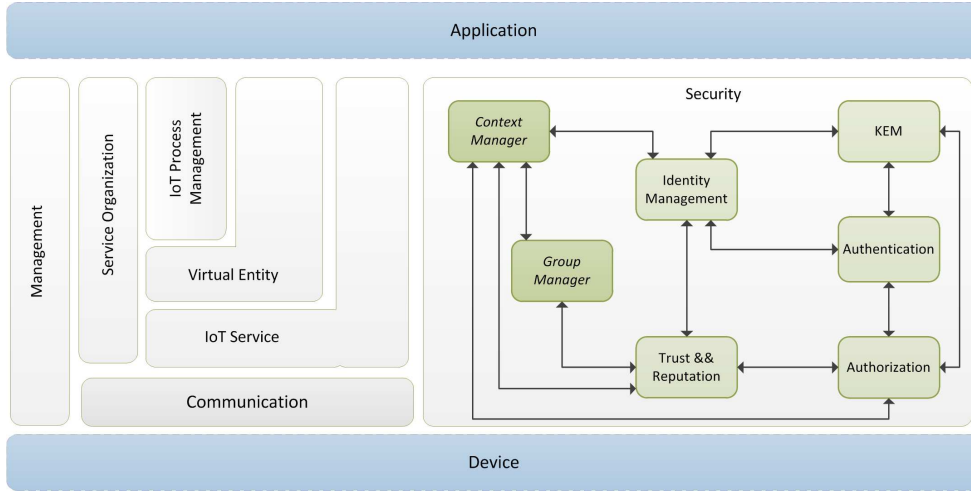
Application

Management

Service Organization

IoT Process Management

Virtual Entity

IoT Service

Communication

Security

Context Manager

Identity Management

KEM

Group Manager

Authentication

Trust && Reputation

Authorization

Device